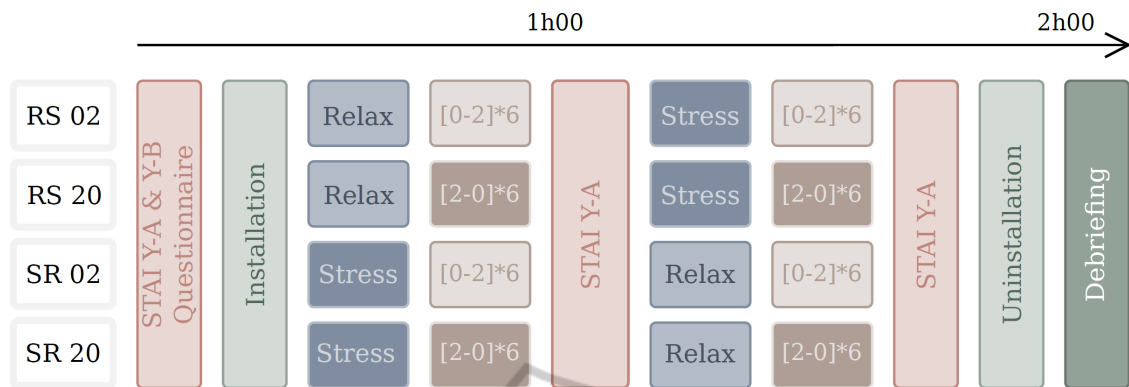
1h00

2h00

RS 02

RS 20

SR 02

SR 20

STAI Y-A & Y-B Questionnaire

Installation

Relax

Relax

Stress

Stress

[0-2]*6

[2-0]*6

[0-2]*6

[2-0]*6

STAI Y-A

Stress

Stress

Relax

Relax

[0-2]*6

[2-0]*6

[0-2]*6

[2-0]*6

STAI Y-A

Uninstallation

Debriefing